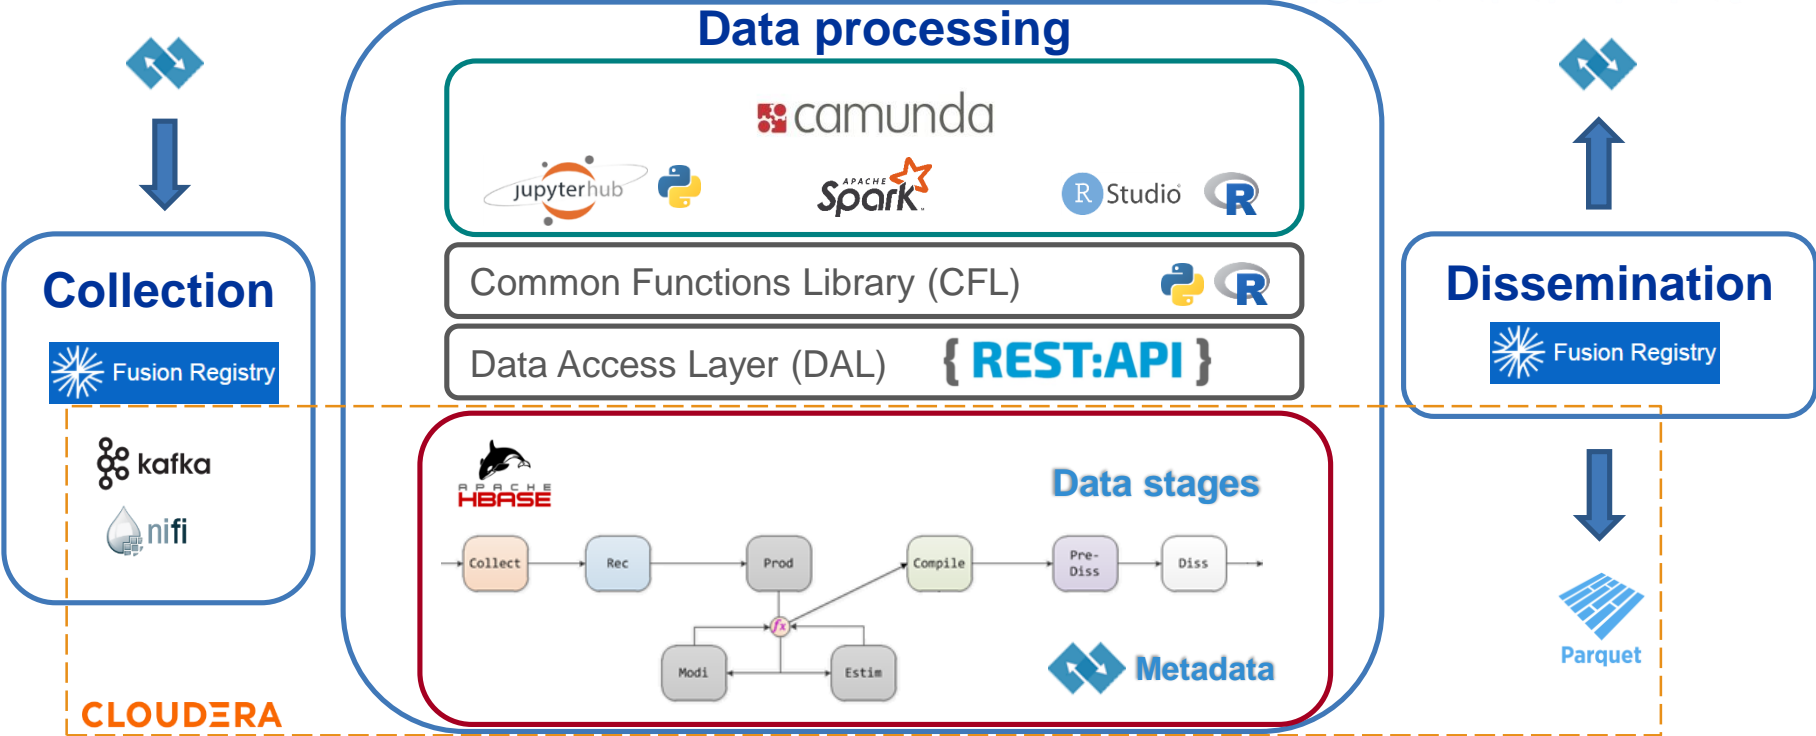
Data processing

camunda

jupyterhub

APACHE Spark

R Studio

R

Common Functions Library (CFL)

R

Data Access Layer (DAL)

{ REST:API }

Collection

Fusion Registry

kafka

nifi

APACHE HBASE

Data stages

Collect

Rec

Prod

Compile

Pre-Diss

Diss

fx

Modi

Estim

Metadata

Dissemination

Fusion Registry

Parquet

CLOUDERA